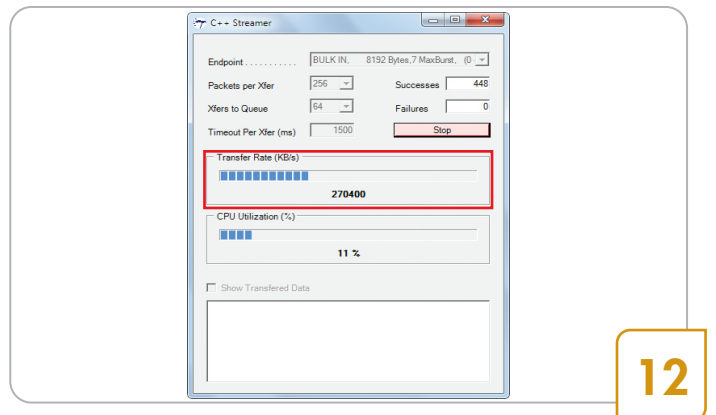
C++ Streamer

Endpoint . . . . . . . . . . .
BULK IN, 8192 Bytes,7 MaxBurst, (0

Packets per Xfer
256

Successes
448

Xfers to Queue
64

Failures
0

Timeout Per Xfer (ms)
1500

Stop

Transfer Rate (KB/s)

270400

CPU Utilization (%)

11 %

Show Transfered Data

12